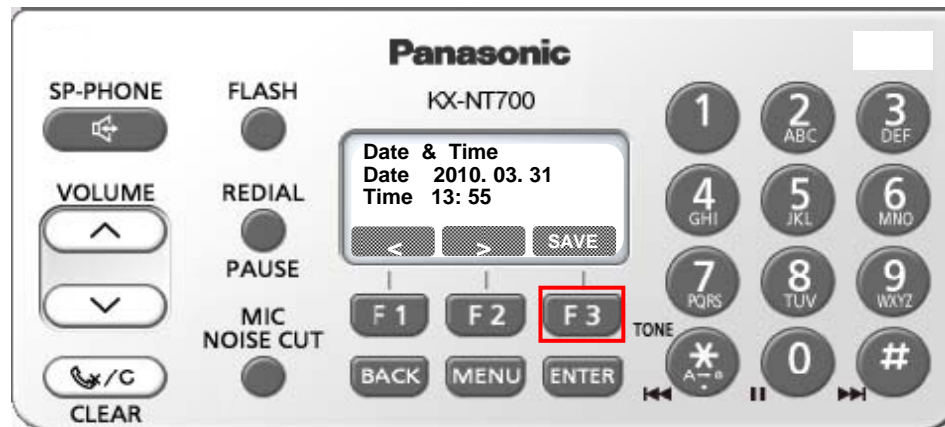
Panasonic

SP-PHONE

FLASH

KX-NT700

Date & Time
Date 2010. 03. 31
Time 13: 55

< > SAVE

VOLUME

REDIAL

PAUSE

MIC NOISE CUT

F 1 F 2 F 3

BACK MENU ENTER

/C
CLEAR

1
2 ABC
3 DEF
4 GHI
5 JKL
6 MNO
7 PQRS
8 TUV
9 WXYZ
TONE
*
0
#